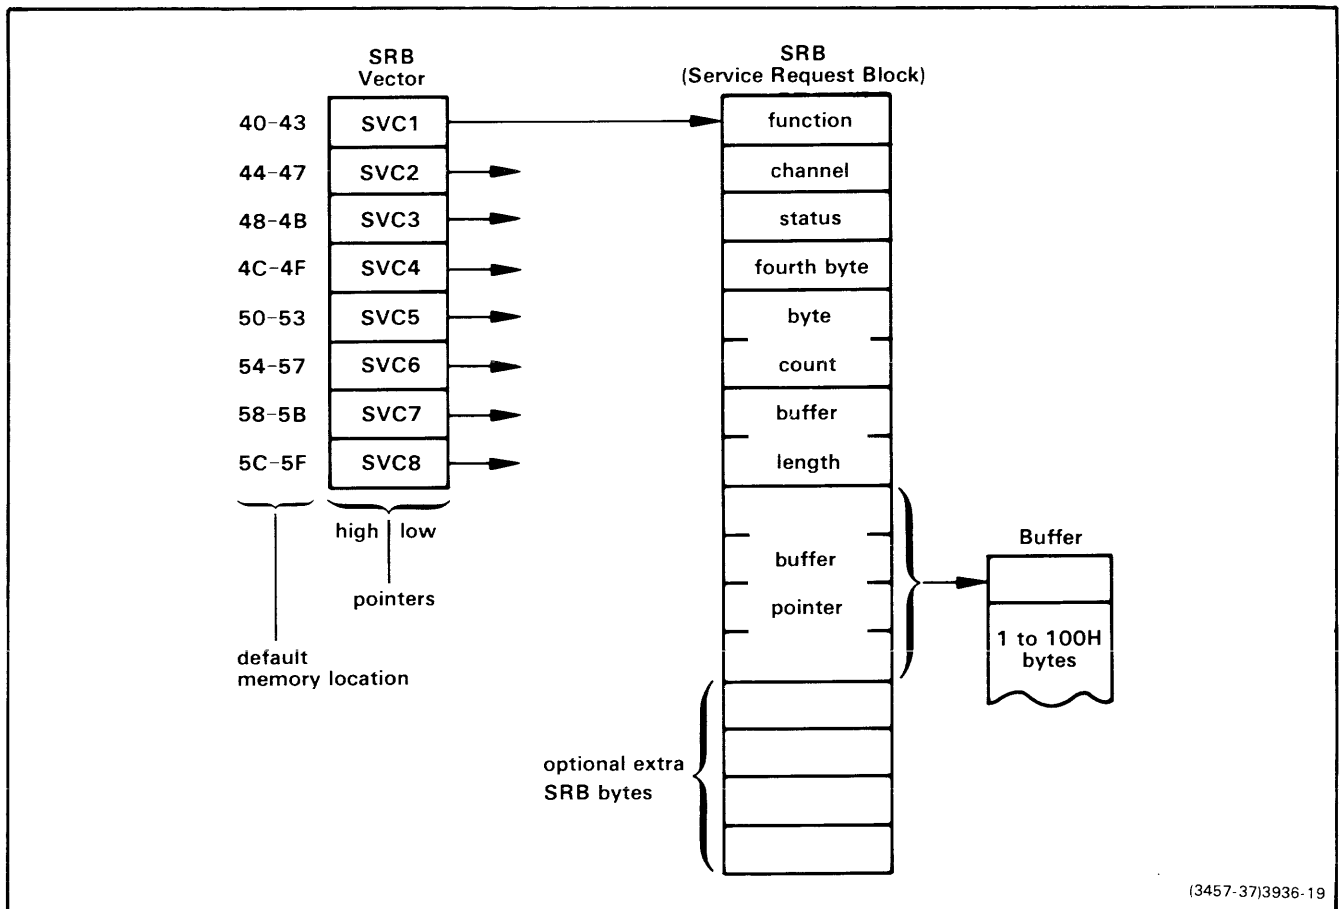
SRB Vector

SRB (Service Request Block)

40-43 SVC1
44-47 SVC2
48-4B SVC3
4C-4F SVC4
50-53 SVC5
54-57 SVC6
58-5B SVC7
5C-5F SVC8

high | low

pointers

default memory location

function
channel
status
fourth byte
byte
count
buffer
length
buffer
pointer

optional extra SRB bytes

Buffer

1 to 100H bytes

(3457-37)3936-19